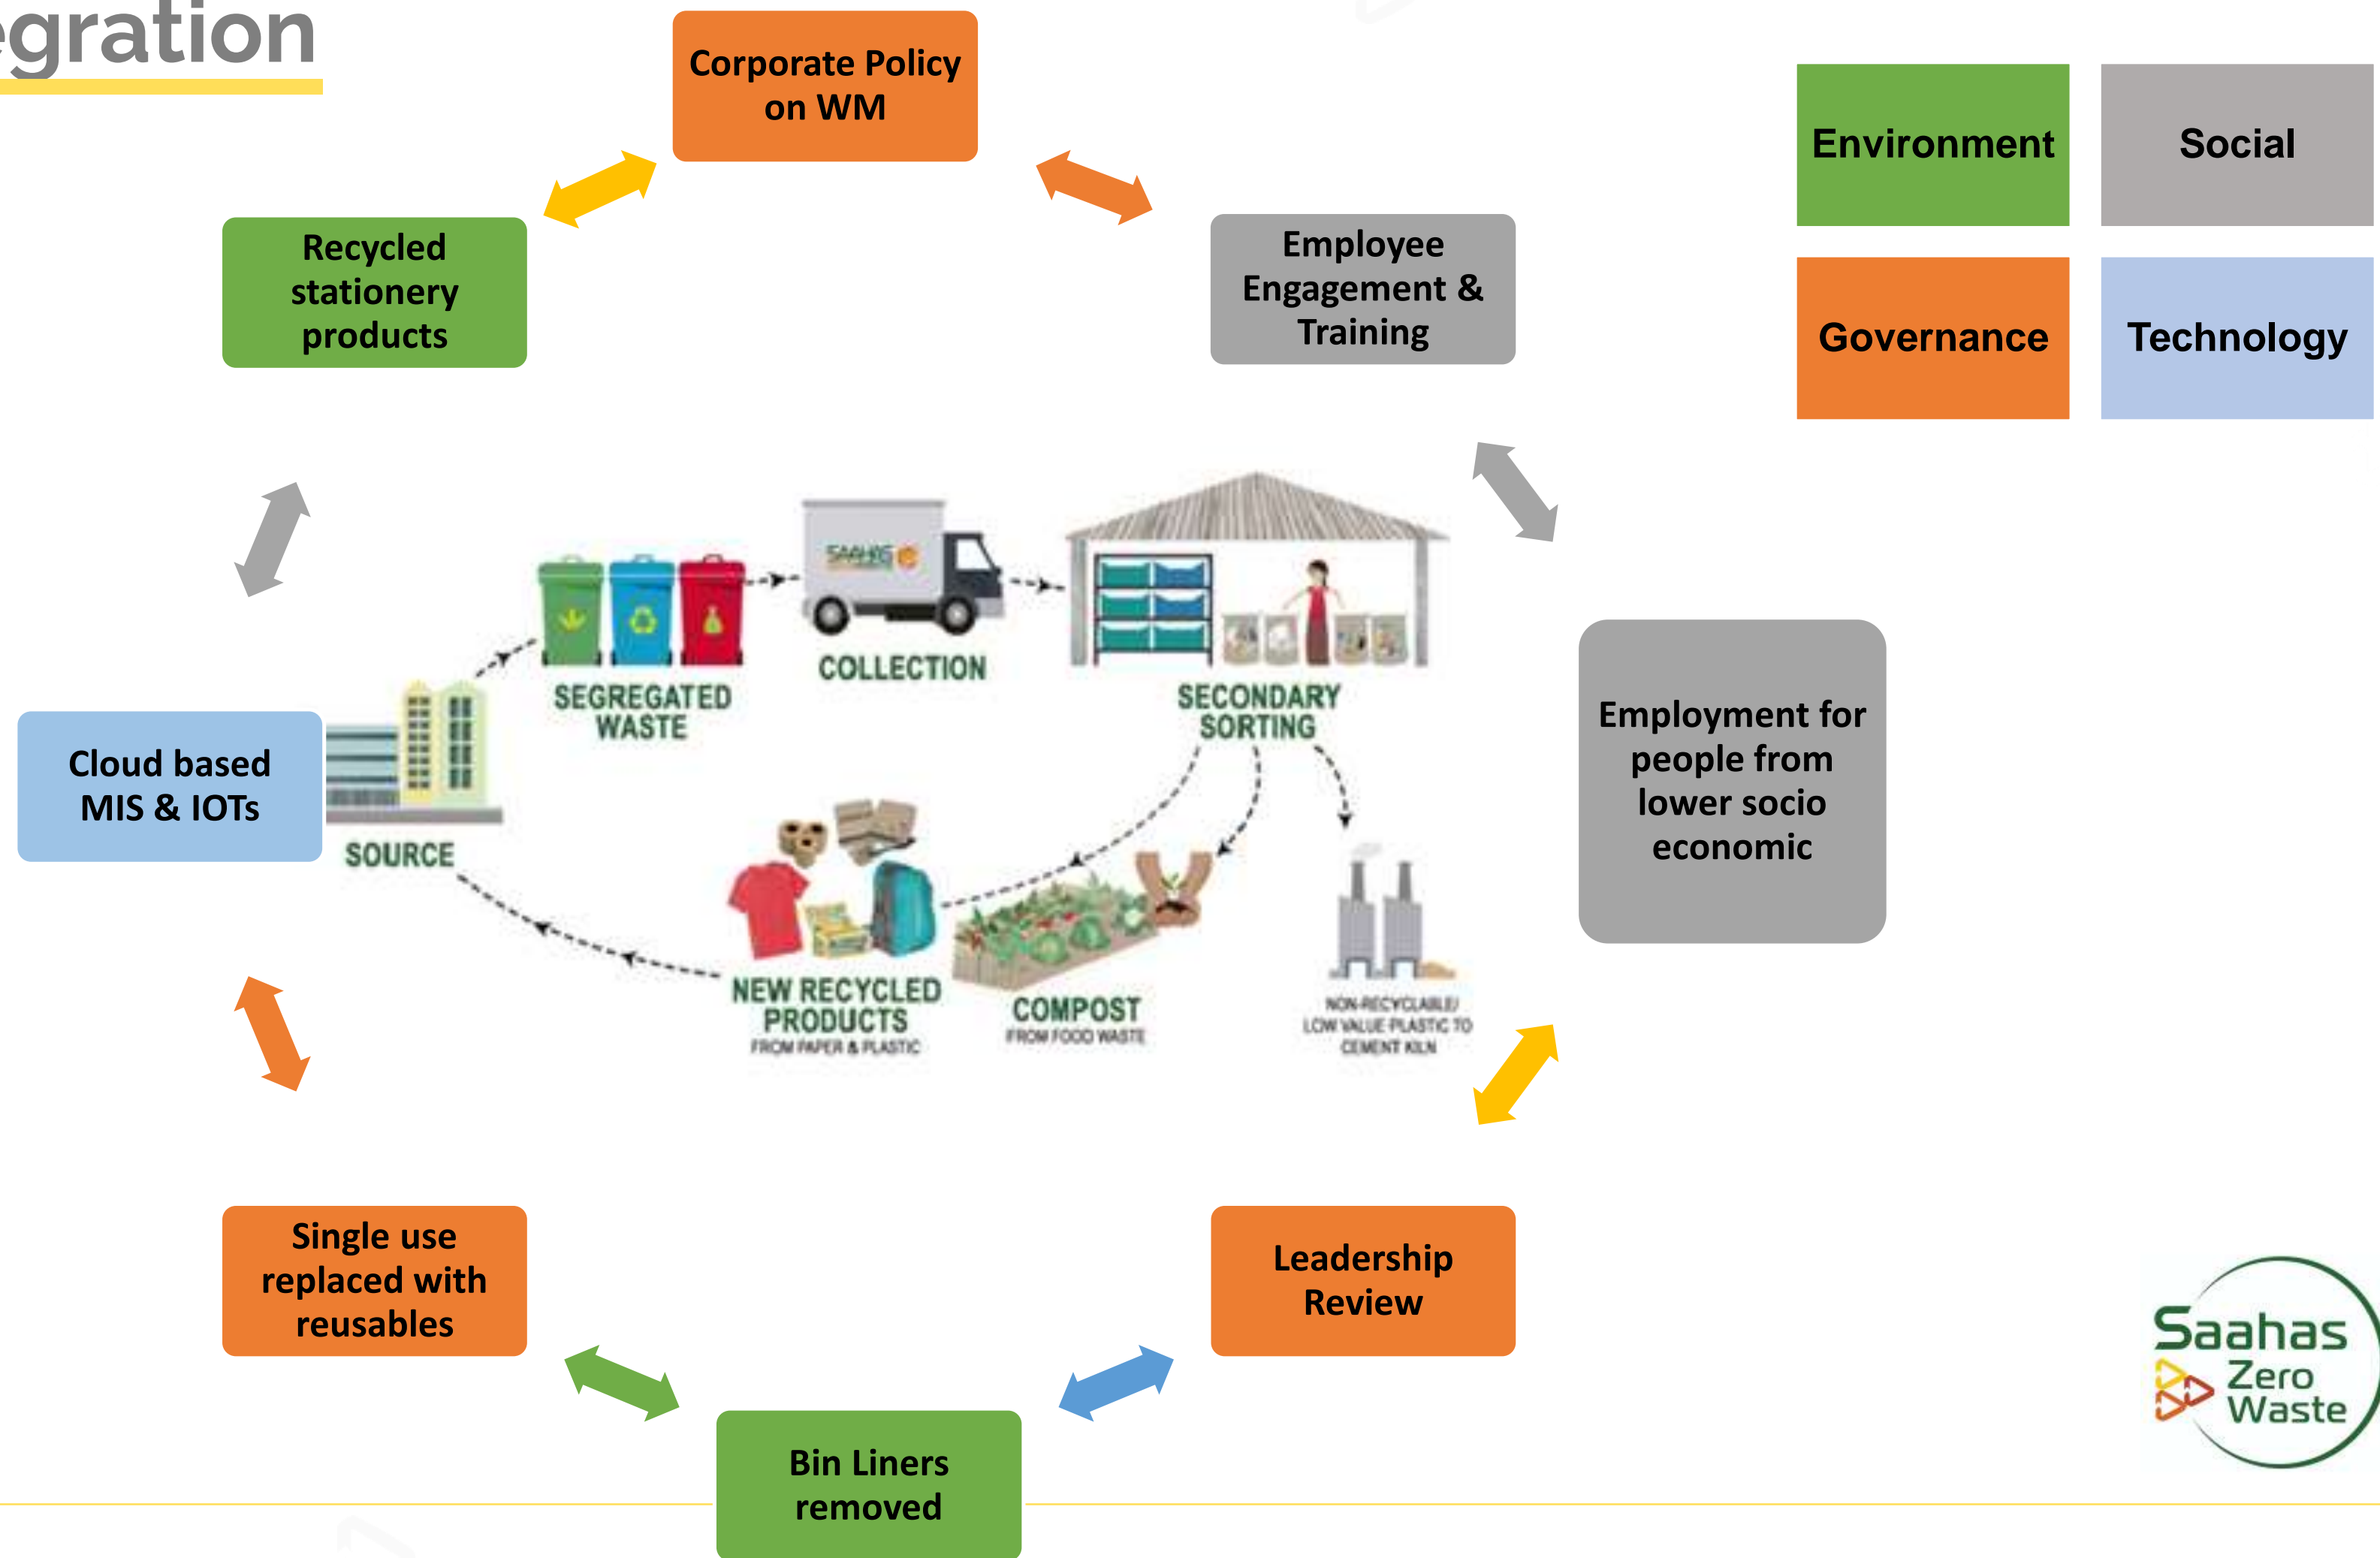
egration

Corporate Policy on WM

Environment

Social

Governance

Technology

Recycled stationery products

Employee Engagement & Training

SAAHAS

COLLECTION

SEGREGATED WASTE

SECONDARY SORTING

Employment for people from lower socio economic

Cloud based MIS & IOTs

SOURCE

NEW RECYCLED PRODUCTS FROM PAPER & PLASTIC

COMPOST FROM FOOD WASTE

NON-RECYCLABLE/ LOW VALUE PLASTIC TO CEMENT KILN

Single use replaced with reusables

Leadership Review

Bin Liners removed

Saahas Zero Waste